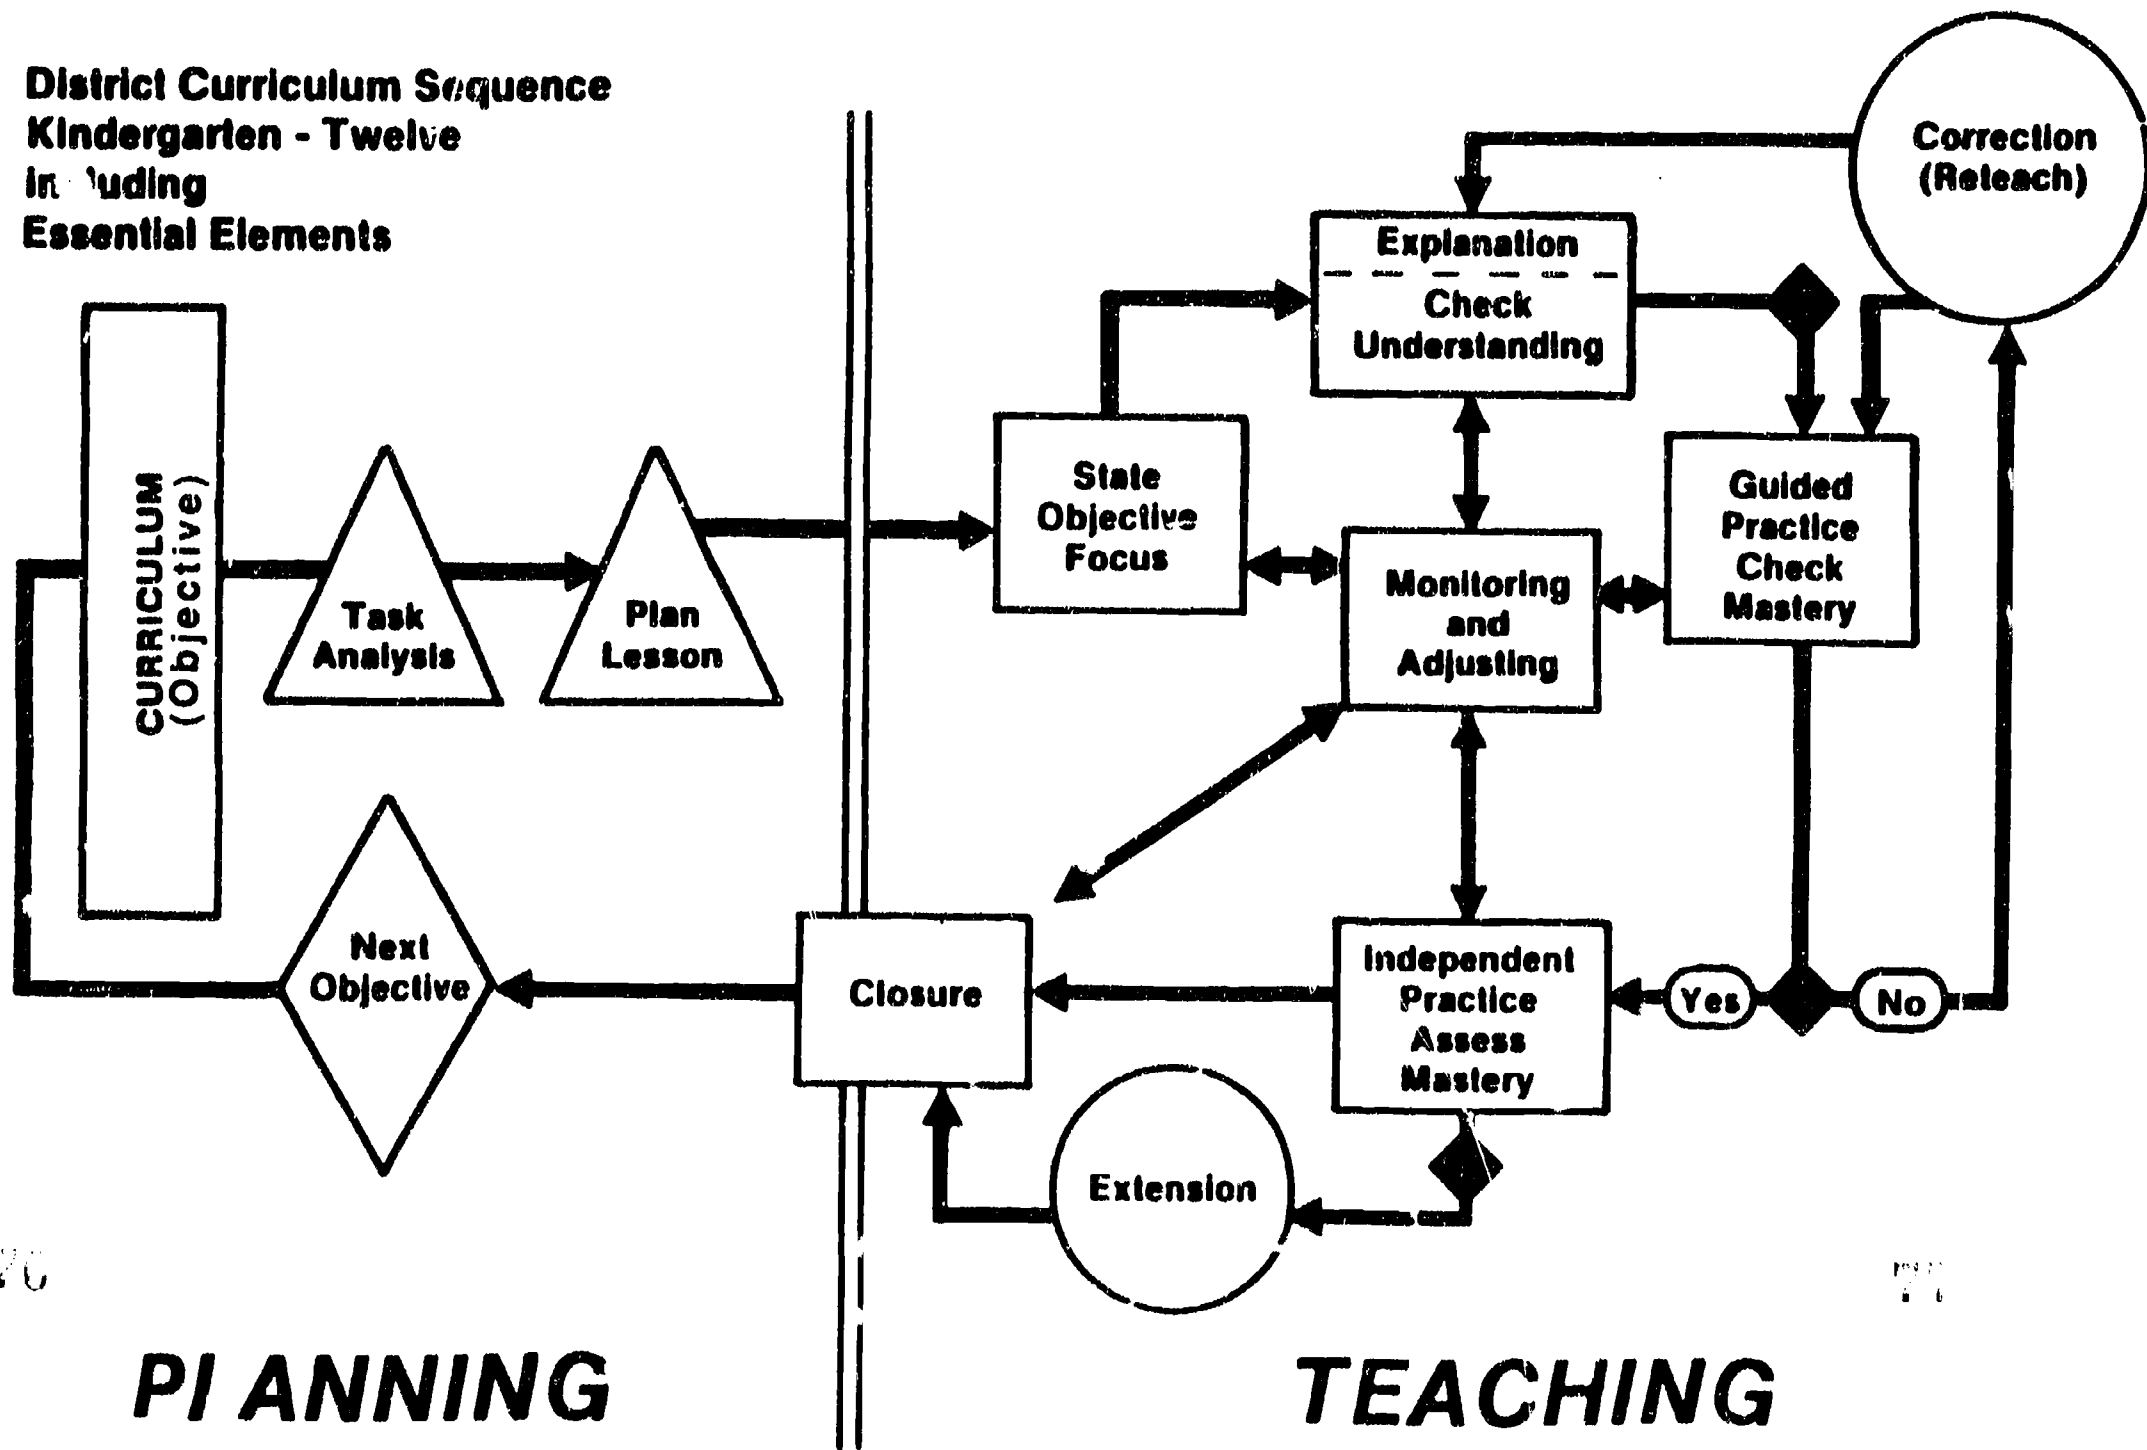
District Curriculum Sequence
Kindergarten - Twelve
in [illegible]uding
Essential Elements

CURRICULUM (Objective)

Task Analysis

Plan Lesson

Next Objective

State Objective Focus

Explanation

Check Understanding

Correction (Reteach)

Monitoring and Adjusting

Guided Practice Check Mastery

Closure

Independent Practice Assess Mastery

Yes

No

Extension

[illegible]

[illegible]

PI ANNING

TEACHING